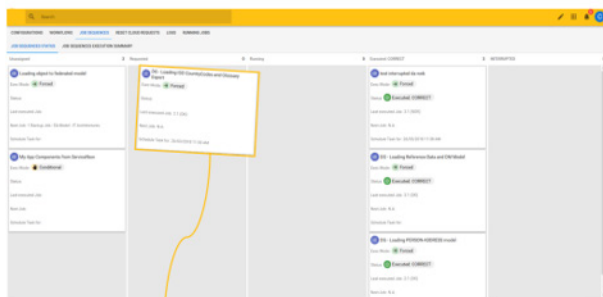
Search

CONFIGURATIONS WORKFLOWS JOB SEQUENCES RESET CLOUD REQUESTS LOGS RUNNING JOBS

JOB SEQUENCES STATUS JOB SEQUENCE EXECUTION SUMMARY

Developed

Loading object to federated model

Exec Mode: Forced

Status:

Last executed Job:

Next Job: 1 Backup Job - DS Model - IT Architectures

Schedule Task for:

My App Components from ServiceNow

Exec Mode: Conditional

Status:

Last executed Job:

Next Job:

Schedule Task for:

Requested

DS - Loading ISO Country Codes and Glossary Export

Exec Mode: Forced

Status:

Last executed Job: 2.1 [DS]

Next Job: N/A

Schedule Task for: 26/05/2018 11:38 AM

Running

Execution CORRECT

test interrupted de scik

Exec Mode: Forced

Status: Executed: CORRECT

Last executed Job: 2.1 [DS]

Next Job: N/A

Schedule Task for: 26/05/2018 11:38 AM

DS - Loading Reference Data and DM Model

Exec Mode: Forced

Status: Executed: CORRECT

Last executed Job: 2.1 [DS]

Next Job: N/A

Schedule Task for:

DS - Loading PERSON-ADDRESS model

Exec Mode: Forced

Status: Executed: CORRECT

Last executed Job:

Next Job: N/A

INTERRUPTED